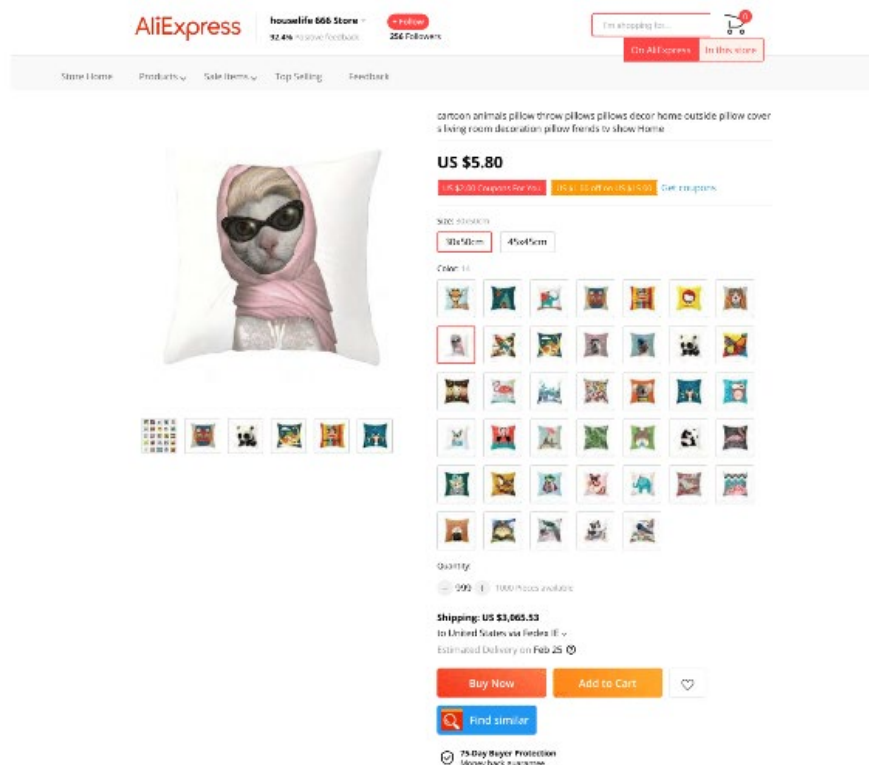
AliExpress

houselife 666 Store
92.4% Positive feedback

+ Follow
256 Followers

I'm shopping for...

0

On AliExpress
In this store

Store Home
Products
Sale Items
Top Selling
Feedback

cartoon animals pillow throw pillows pillows decor home outside pillow cover s living room decoration pillow friends tv show Home

US $5.80

US $2.00 Coupons For You
US $1.00 off on US $15.00
Get coupons

Size: 45x50cm

50x50cm
45x45cm

Color: 14

Quantity:

999
1000 Pieces available

Shipping: US $3,065.53
to United States via Fedex IE

Estimated Delivery on Feb 25

Buy Now
Add to Cart

Find similar

75-Day Buyer Protection
Money back guarantee